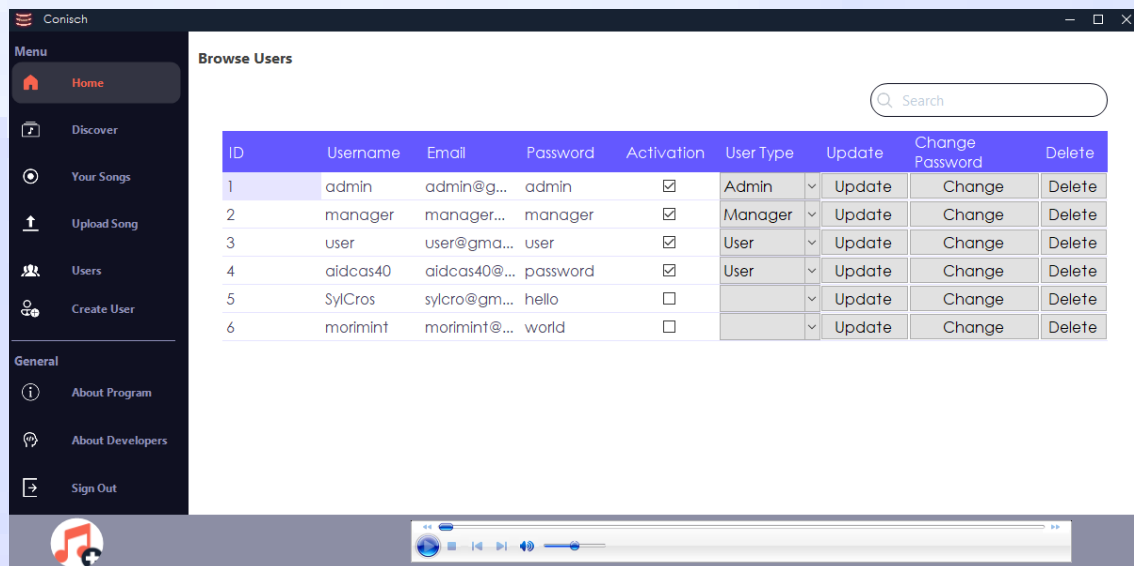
Conisch

Menu

Home

Discover

Your Songs

Upload Song

Users

Create User

General

About Program

About Developers

Sign Out

Browse Users

Search

| ID | Username | Email | Password | Activation | User Type | Update | Change Password | Delete |
|---|---|---|---|---|---|---|---|---|
| 1 | admin | admin@g... | admin | ☑ | Admin | Update | Change | Delete |
| 2 | manager | manager... | manager | ☑ | Manager | Update | Change | Delete |
| 3 | user | user@gma... | user | ☑ | User | Update | Change | Delete |
| 4 | aidcas40 | aidcas40@... | password | ☑ | User | Update | Change | Delete |
| 5 | SylCros | sylcro@gm... | hello | ☐ | | Update | Change | Delete |
| 6 | morimint | morimint@... | world | ☐ | | Update | Change | Delete |